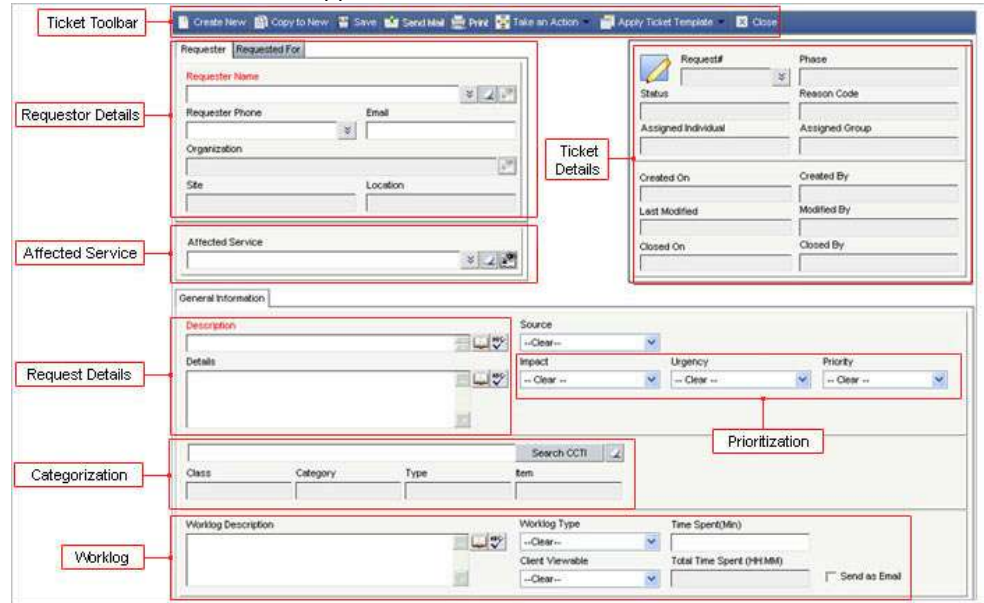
Ticket Toolbar

Create New   Copy to New   Save   Send Mail   Print   Take an Action   Apply Ticket Template   Close

Requestor Details

Requester   Requested For

Requester Name

Requester Phone   Email

Organization

Site   Location

Affected Service

Affected Service

Ticket Details

Request#   Phase

Status   Reason Code

Assigned Individual   Assigned Group

Created On   Created By

Last Modified   Modified By

Closed On   Closed By

General Information

Request Details

Description

Details

Source

--Clear--

Impact   Urgency   Priority

-- Clear --   -- Clear --   -- Clear --

Prioritization

Categorization

Search CCTI

Class   Category   Type   Item

Worklog

Worklog Description

Worklog Type   Time Spent(Min)

--Clear--

Client Viewable   Total Time Spent (HH:MM)

--Clear--

Send as Email